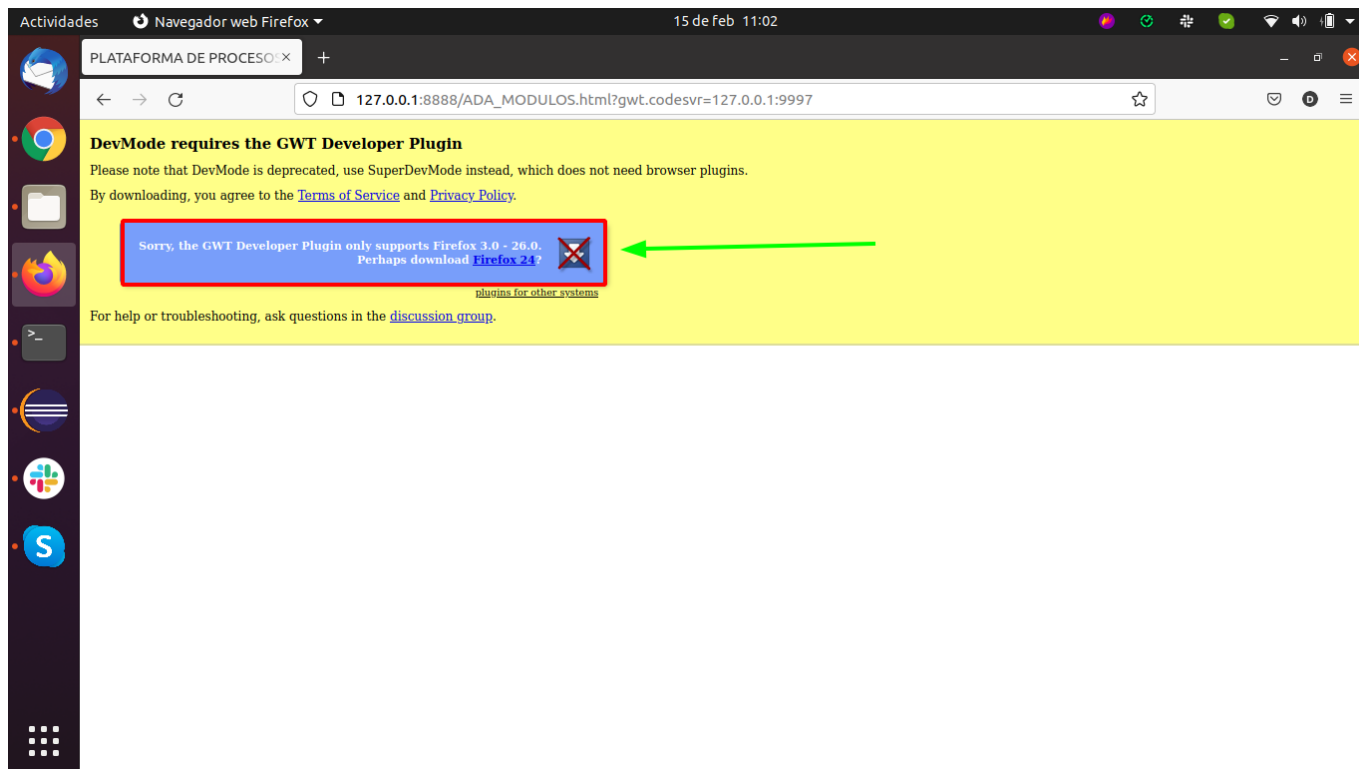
Actividades Navegador web Firefox 15 de feb 11:02

PLATAFORMA DE PROCESO ×

127.0.0.1:8888/ADA_MODULOS.html?gwt.codesvr=127.0.0.1:9997

**DevMode requires the GWT Developer Plugin**

Please note that DevMode is deprecated, use SuperDevMode instead, which does not need browser plugins.

By downloading, you agree to the Terms of Service and Privacy Policy.

Sorry, the GWT Developer Plugin only supports Firefox 3.0 - 26.0. Perhaps download Firefox 24?

plugins for other systems

For help or troubleshooting, ask questions in the discussion group.